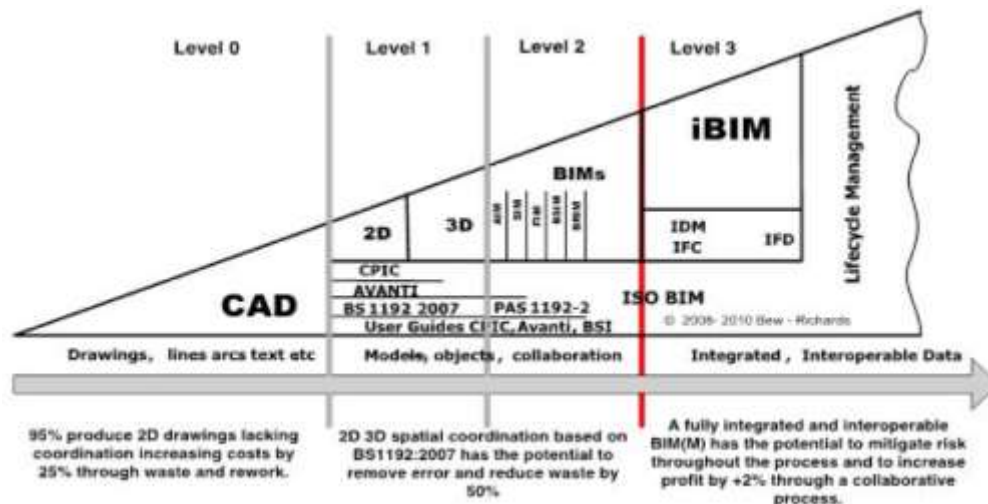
Level 0

Level 1

Level 2

Level 3

iBIM

Lifecycle Management

BIMs

2D

3D

AIM

SIM

FIM

BSIM

BRIM

IDM

IFC

IFD

CPIC

AVANTI

BS 1192 2007

PAS 1192-2

ISO BIM

CAD

User Guides CPIC, Avanti, BSI

© 2008- 2010 Bew - Richards

Drawings, lines arcs text etc

Models, objects, collaboration

Integrated, Interoperable Data

95% produce 2D drawings lacking coordination increasing costs by 25% through waste and rework.

2D 3D spatial coordination based on BS1192:2007 has the potential to remove error and reduce waste by 50%

A fully integrated and interoperable BIM(M) has the potential to mitigate risk throughout the process and to increase profit by +2% through a collaborative process.